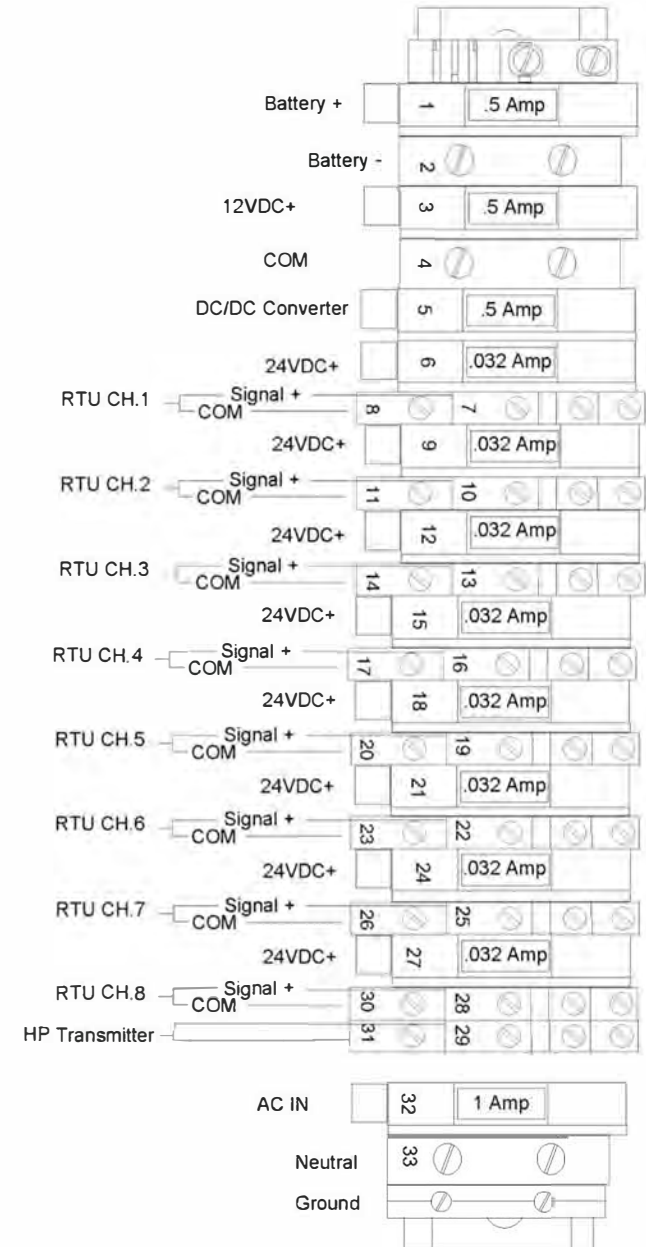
Battery +
1
.5 Amp
Battery -
2
12VDC+
3
.5 Amp
COM
4
DC/DC Converter
5
.5 Amp
24VDC+
6
.032 Amp
RTU CH.1
Signal +
COM
8
7
24VDC+
9
.032 Amp
RTU CH.2
Signal +
COM
11
10
24VDC+
12
.032 Amp
RTU CH.3
Signal +
COM
14
13
24VDC+
15
.032 Amp
RTU CH.4
Signal +
COM
17
16
24VDC+
18
.032 Amp
RTU CH.5
Signal +
COM
20
19
24VDC+
21
.032 Amp
RTU CH.6
Signal +
COM
23
22
24VDC+
24
.032 Amp
RTU CH.7
Signal +
COM
26
25
24VDC+
27
.032 Amp
RTU CH.8
Signal +
COM
30
28
HP Transmitter
31
29
AC IN
32
1 Amp
Neutral
33
Ground